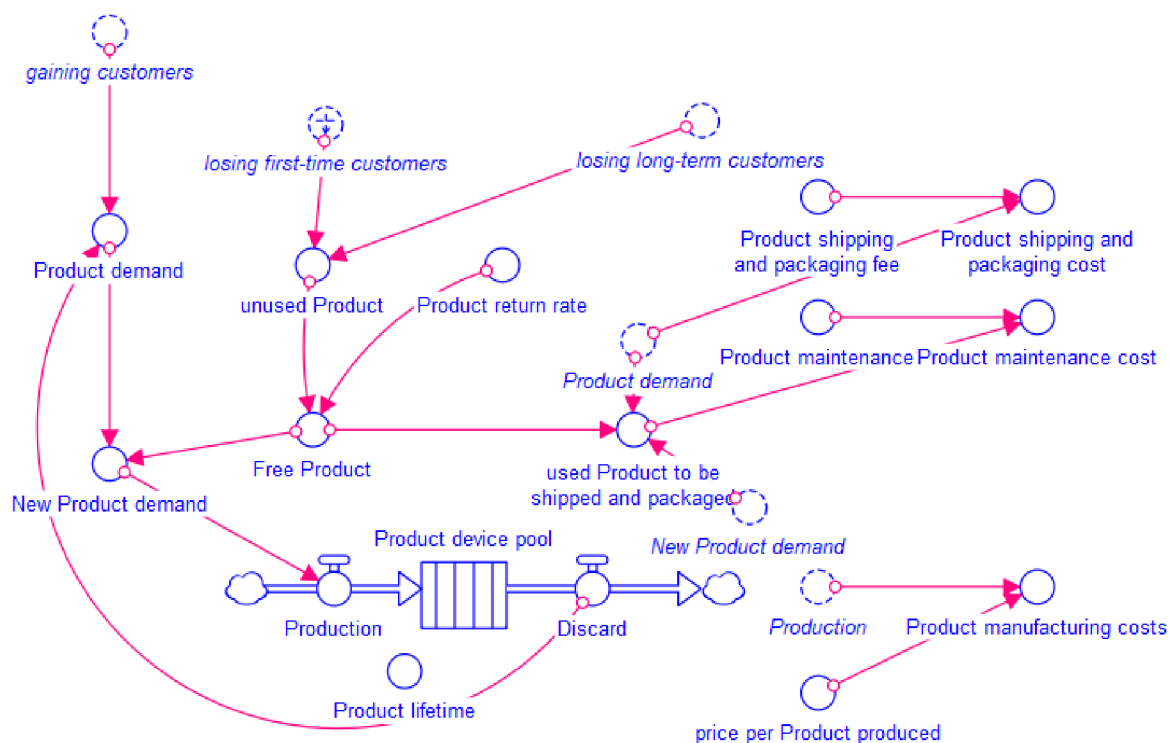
gaining customers

losing first-time customers

losing long-term customers

Product demand

unused Product

Product return rate

Product shipping and packaging fee

Product shipping and packaging cost

Product demand

Product maintenance

Product maintenance cost

Free Product

used Product to be shipped and packaged

New Product demand

Product device pool

New Product demand

Production

Discard

Production

Product manufacturing costs

Product lifetime

price per Product produced